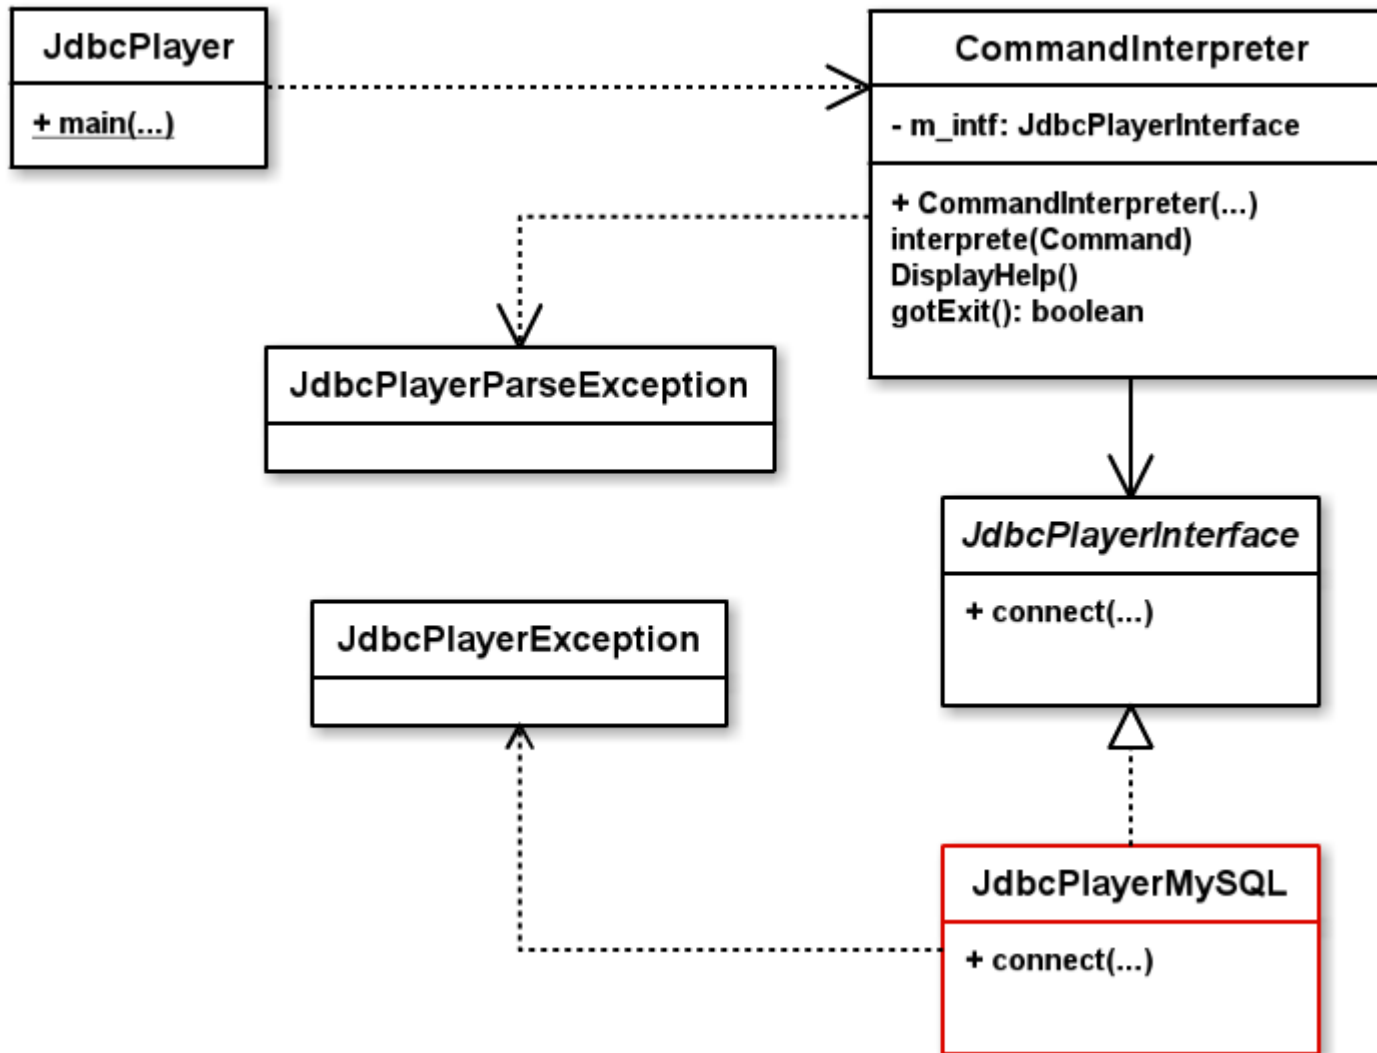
JdbcPlayer

+ main(...)

CommandInterpreter

- m_intf: JdbcPlayerInterface

+ CommandInterpreter(...)
interprete(Command)
DisplayHelp()
gotExit(): boolean

JdbcPlayerParseException

JdbcPlayerInterface

+ connect(...)

JdbcPlayerException

JdbcPlayerMySQL

+ connect(...)